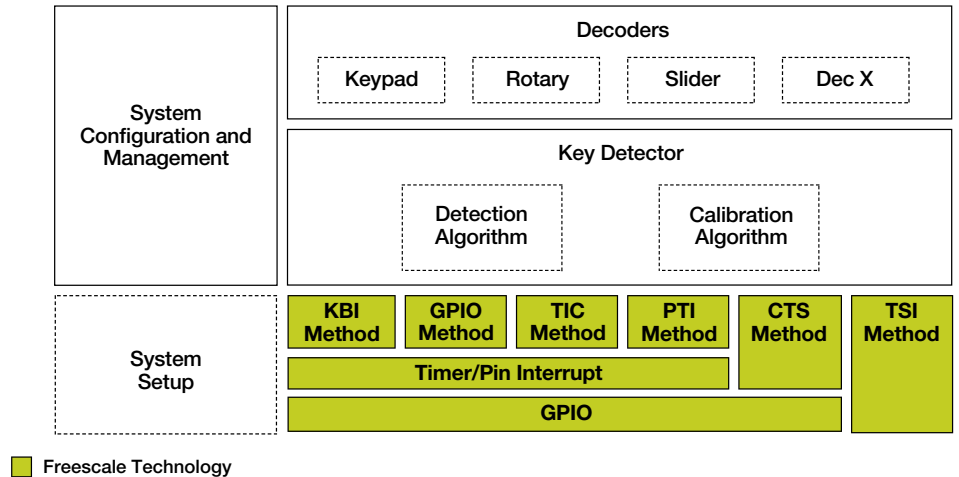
System Configuration and Management

Decoders

Keypad

Rotary

Slider

Dec X

Key Detector

Detection Algorithm

Calibration Algorithm

System Setup

KBI Method

GPIO Method

TIC Method

PTI Method

CTS Method

TSI Method

Timer/Pin Interrupt

GPIO

Freescale Technology